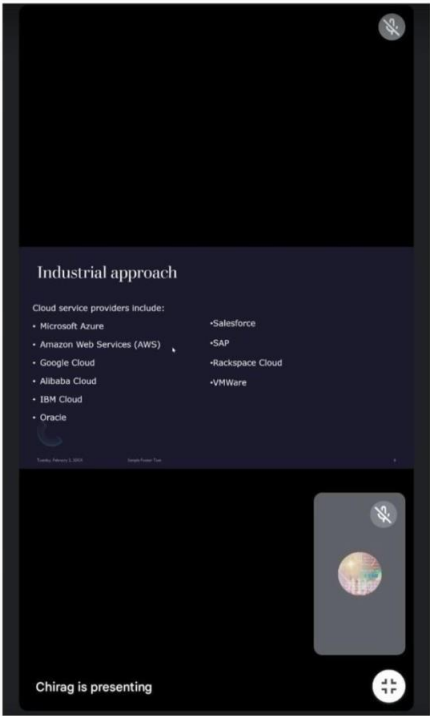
Industrial approach

Cloud service providers include:

• Microsoft Azure
• Amazon Web Services (AWS)
• Google Cloud
• Alibaba Cloud
• IBM Cloud
• Oracle

•Salesforce
•SAP
•Rackspace Cloud
•VMWare

Tuesday, February 2, 2023 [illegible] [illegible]

Chirag is presenting